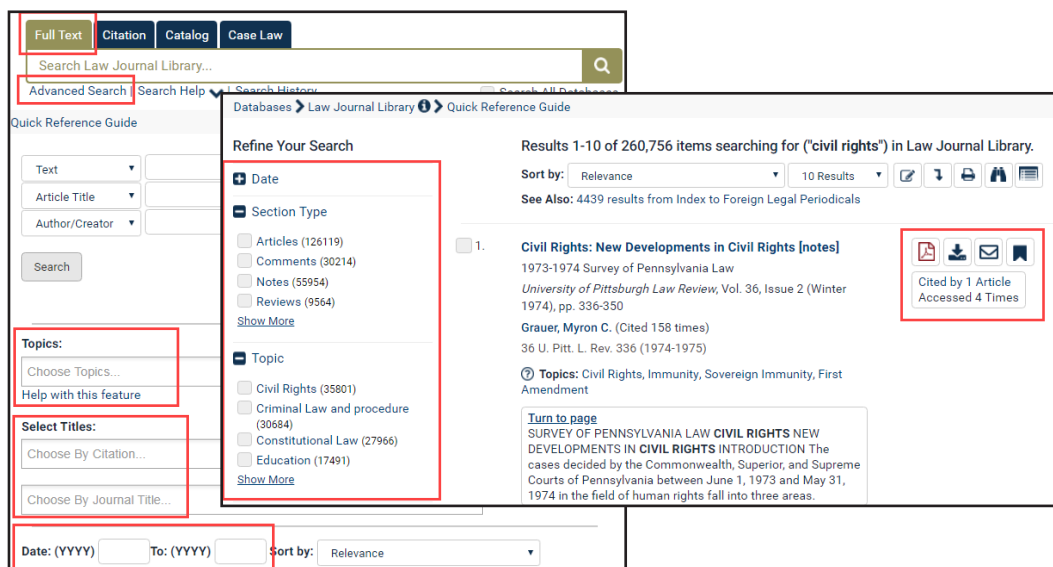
Full Text Citation Catalog Case Law

Search Law Journal Library...

Advanced Search | Search Help | Search History

Search All Databases

Quick Reference Guide

Text

Article Title

Author/Creator

Search

Topics:

Choose Topics...

Help with this feature

Select Titles:

Choose By Citation...

Choose By Journal Title...

Date: (YYYY) To: (YYYY) Sort by: Relevance

Databases > Law Journal Library > Quick Reference Guide

Refine Your Search

Date

Section Type

Articles (126119)

Comments (30214)

Notes (55954)

Reviews (9564)

Show More

Topic

Civil Rights (35801)

Criminal Law and procedure (30684)

Constitutional Law (27966)

Education (17491)

Show More

Results 1-10 of 260,756 items searching for ("civil rights") in Law Journal Library.

Sort by: Relevance 10 Results

See Also: 4439 results from Index to Foreign Legal Periodicals

1. Civil Rights: New Developments in Civil Rights [notes]

1973-1974 Survey of Pennsylvania Law

*University of Pittsburgh Law Review*, Vol. 36, Issue 2 (Winter 1974), pp. 336-350

Grauer, Myron C. (Cited 158 times)

36 U. Pitt. L. Rev. 336 (1974-1975)

Topics: Civil Rights, Immunity, Sovereign Immunity, First Amendment

Turn to page

SURVEY OF PENNSYLVANIA LAW **CIVIL RIGHTS** NEW DEVELOPMENTS IN **CIVIL RIGHTS** INTRODUCTION The cases decided by the Commonwealth, Superior, and Supreme Courts of Pennsylvania between June 1, 1973 and May 31, 1974 in the field of human rights fall into three areas.

Cited by 1 Article
Accessed 4 Times